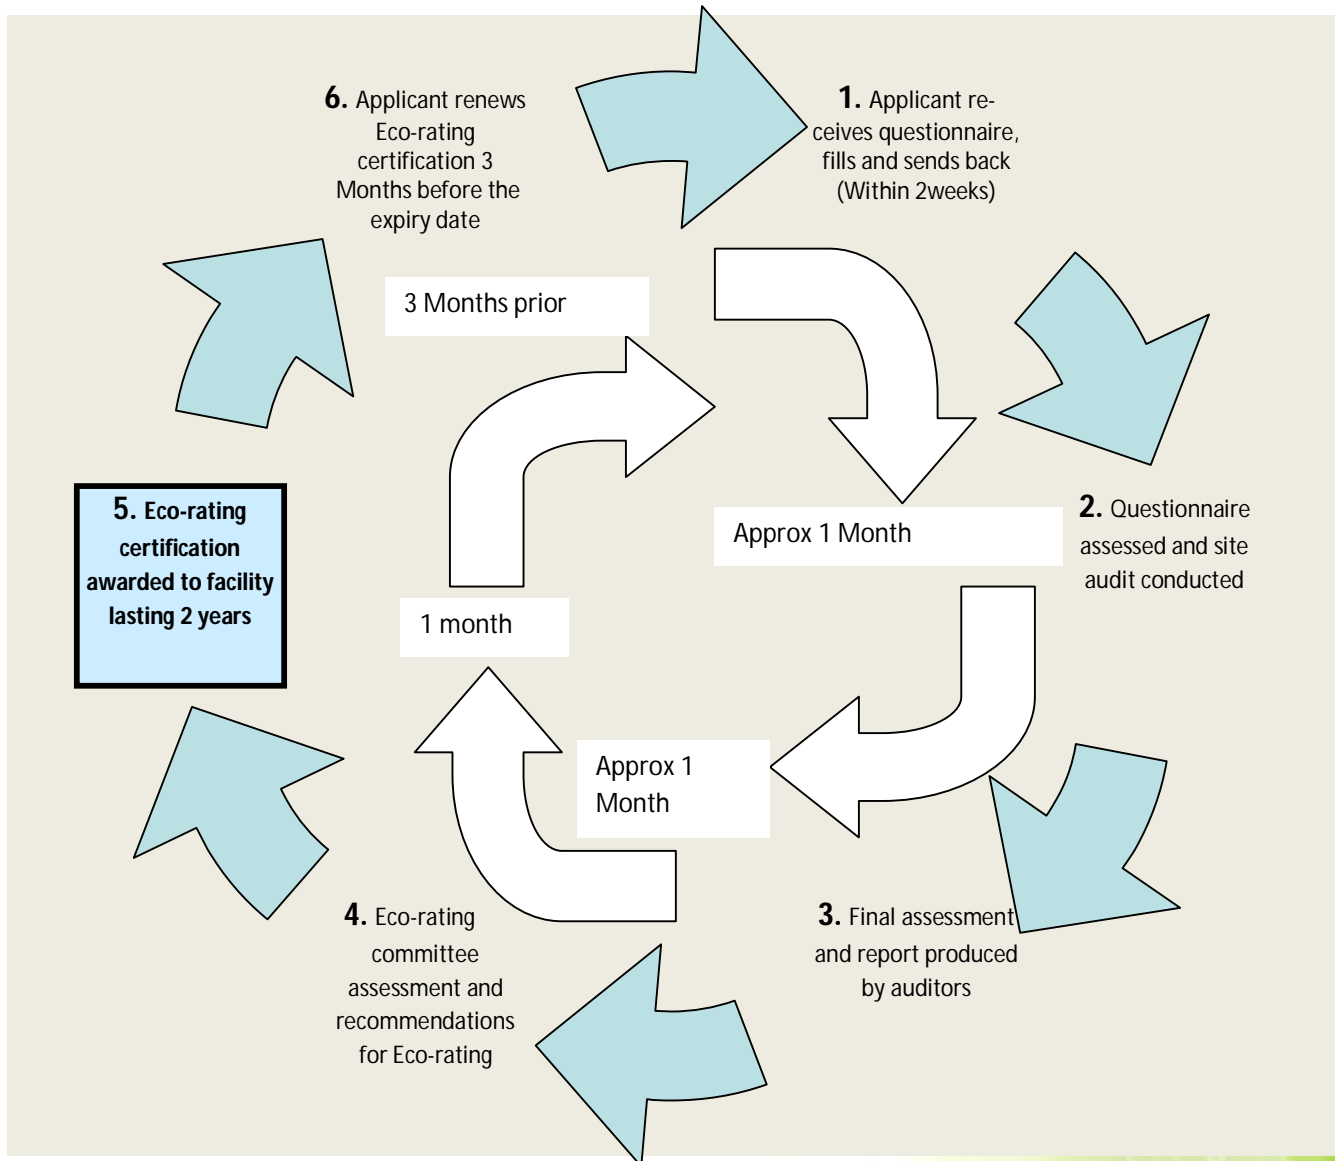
**1.** Applicant receives questionnaire, fills and sends back (Within 2weeks)

Approx 1 Month

**2.** Questionnaire assessed and site audit conducted

Approx 1 Month

**3.** Final assessment and report produced by auditors

**4.** Eco-rating committee assessment and recommendations for Eco-rating

1 month

**5. Eco-rating certification awarded to facility lasting 2 years**

3 Months prior

**6.** Applicant renews Eco-rating certification 3 Months before the expiry date